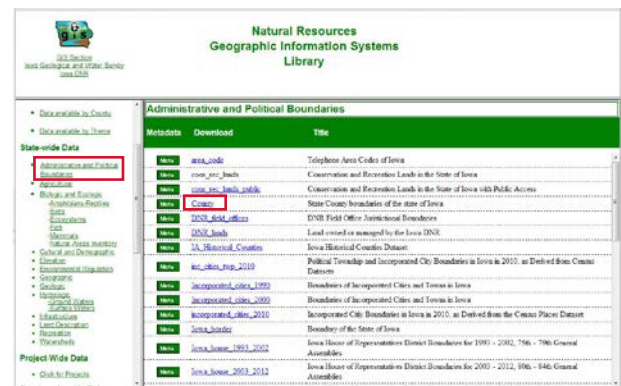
gis

GIS Section
Iowa Geological and Water Survey
Iowa DNR

Natural Resources
Geographic Information Systems
Library

• Data available by County
• Data available by Theme

State-wide Data

• Administrative and Political Boundaries
• Agriculture
• Biology and Ecology
-Amphibians-Reptiles
-Birds
-Crustaceans
-Fish
-Mammals
-Natural Areas Inventory
• Cultural and Demographic
• Elevation
• Environmental Regulation
• Geographic
• Geologic
• Hydrology
-Ground Waters
-Surface Waters
• Infrastructure
• Land Description
• Recreation
• Watersheds

Project-Wide Data

• Click for Projects

Administrative and Political Boundaries

| Metadata | Download | Title |
|---|---|---|
| Meta | area_code | Telephone Area Codes of Iowa |
| Meta | cons_rec_lands | Conservation and Recreation Lands in the State of Iowa |
| Meta | cons_rec_lands_public | Conservation and Recreation Lands in the State of Iowa with Public Access |
| Meta | County | State County boundaries of the state of Iowa |
| Meta | DNR_field_offices | DNR Field Office Jurisdictional Boundaries |
| Meta | DNR_lands | Land owned or managed by the Iowa DNR |
| Meta | IA_Historical_Counties | Iowa Historical Counties Dataset |
| Meta | inc_cities_twp_2010 | Political Township and Incorporated City Boundaries in Iowa in 2010, as Derived from Census Datasets |
| Meta | incorporated_cities_1990 | Boundaries of Incorporated Cities and Towns in Iowa |
| Meta | incorporated_cities_2000 | Boundaries of Incorporated Cities and Towns in Iowa |
| Meta | incorporated_cities_2010 | Incorporated City Boundaries in Iowa in 2010, as Derived from the Census Places Dataset |
| Meta | Iowa_border | Boundary of the State of Iowa |
| Meta | Iowa_house_1993_2002 | Iowa House of Representatives District Boundaries for 1993 - 2002, 75th - 79th General Assemblies |
| Meta | Iowa_house_2003_2012 | Iowa House of Representatives District Boundaries for 2003 - 2012, 80th - 84th General Assemblies |